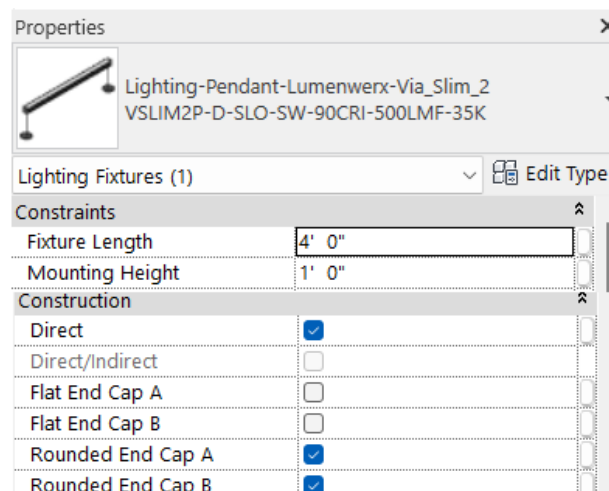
Properties

Lighting-Pendant-Lumenwerx-Via_Slim_2
VSLIM2P-D-SLO-SW-90CRI-500LMF-35K

Lighting Fixtures (1)
Edit Type

| Constraints | |
|---|---|
| Fixture Length | 4' 0" |
| Mounting Height | 1' 0" |
| Construction | |
| Direct | ☑ |
| Direct/Indirect | ☐ |
| Flat End Cap A | ☐ |
| Flat End Cap B | ☐ |
| Rounded End Cap A | ☑ |
| Rounded End Cap B | ☑ |